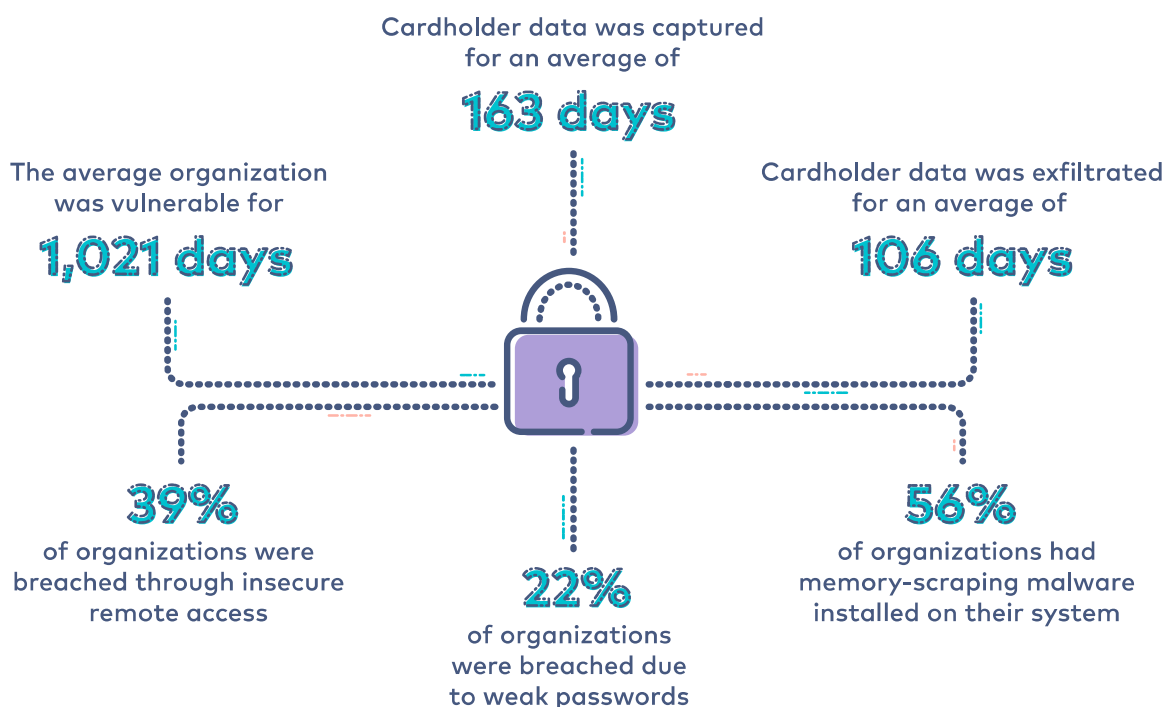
Cardholder data was captured for an average of

163 days

The average organization was vulnerable for

1,021 days

Cardholder data was exfiltrated for an average of

106 days

39%

of organizations were breached through insecure remote access

22%

of organizations were breached due to weak passwords

56%

of organizations had memory-scraping malware installed on their system